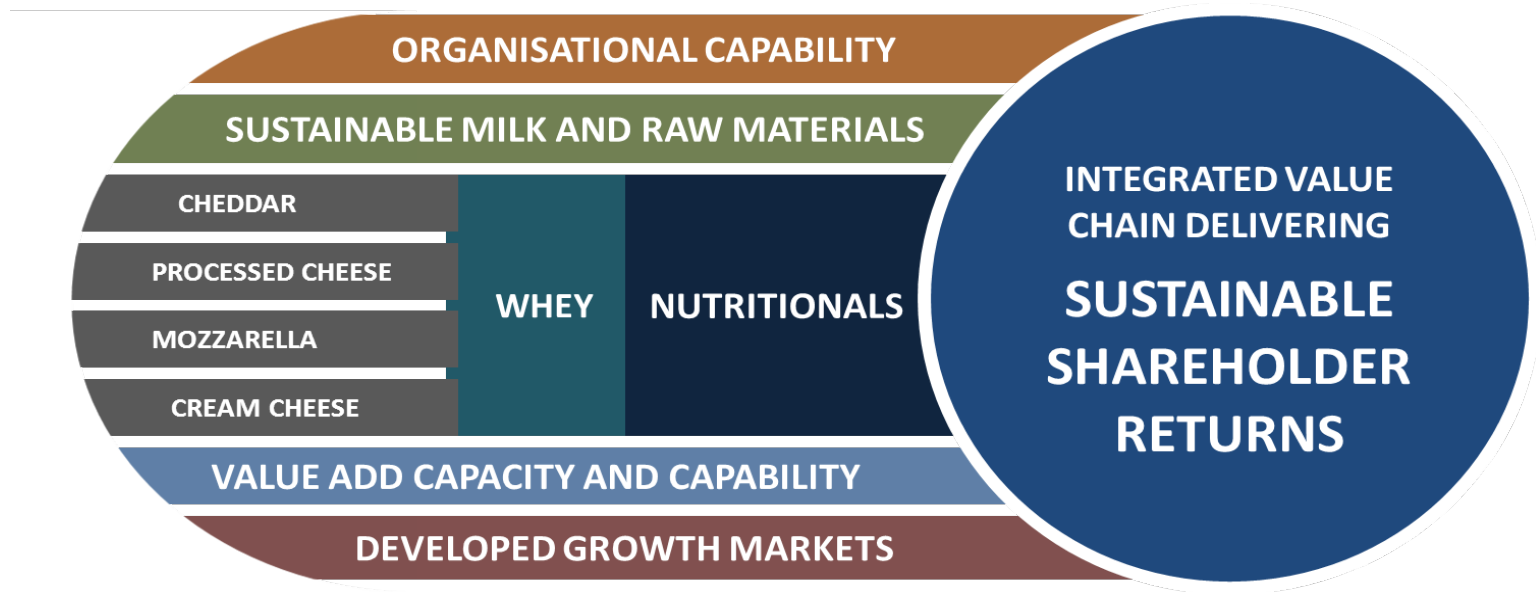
ORGANISATIONAL CAPABILITY

SUSTAINABLE MILK AND RAW MATERIALS

CHEDDAR

PROCESSED CHEESE

MOZZARELLA

CREAM CHEESE

WHEY

NUTRITIONALS

INTEGRATED VALUE CHAIN DELIVERING

SUSTAINABLE SHAREHOLDER RETURNS

VALUE ADD CAPACITY AND CAPABILITY

DEVELOPED GROWTH MARKETS